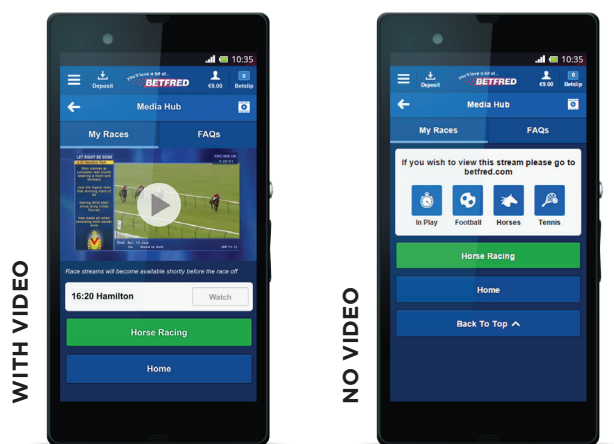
10:35

Deposit

you'd love a bit of... BETFRED

€0.00

0

Betslip

Media Hub

My Races

FAQs

LET RIGHT BE DONE

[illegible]

Race streams will become available shortly before the race off

16:20 Hamilton

Watch

Horse Racing

Home

WITH VIDEO

10:35

Deposit

you'd love a bit of... BETFRED

€0.00

0

Betslip

Media Hub

My Races

FAQs

If you wish to view this stream please go to betfred.com

In Play

Football

Horses

Tennis

Horse Racing

Home

Back To Top

NO VIDEO